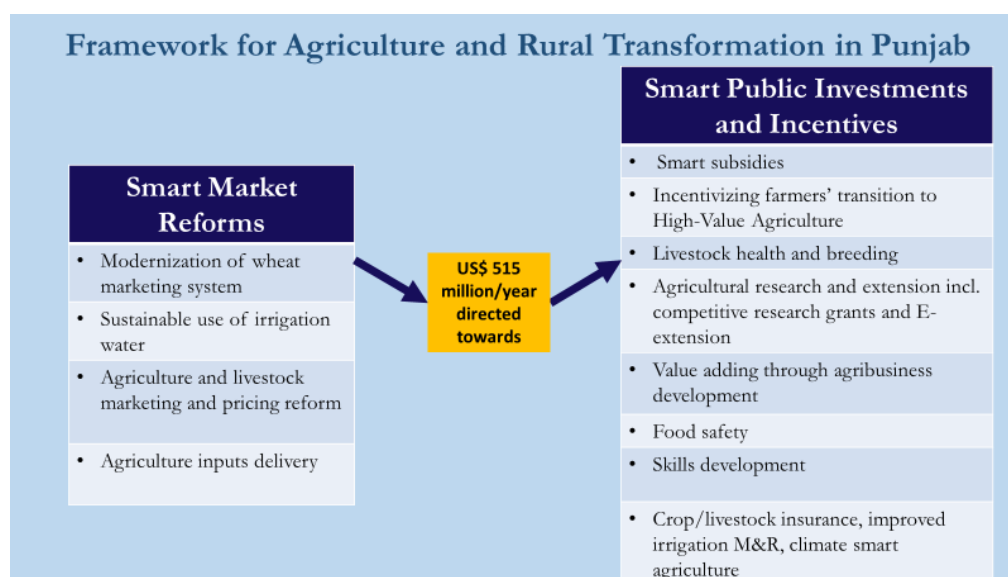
Framework for Agriculture and Rural Transformation in Punjab

Smart Market Reforms

- Modernization of wheat marketing system
- Sustainable use of irrigation water
- Agriculture and livestock marketing and pricing reform
- Agriculture inputs delivery

US$ 515 million/year directed towards

Smart Public Investments and Incentives

- Smart subsidies
- Incentivizing farmers' transition to High-Value Agriculture
- Livestock health and breeding
- Agricultural research and extension incl. competitive research grants and E-extension
- Value adding through agribusiness development
- Food safety
- Skills development
- Crop/livestock insurance, improved irrigation M&R, climate smart agriculture